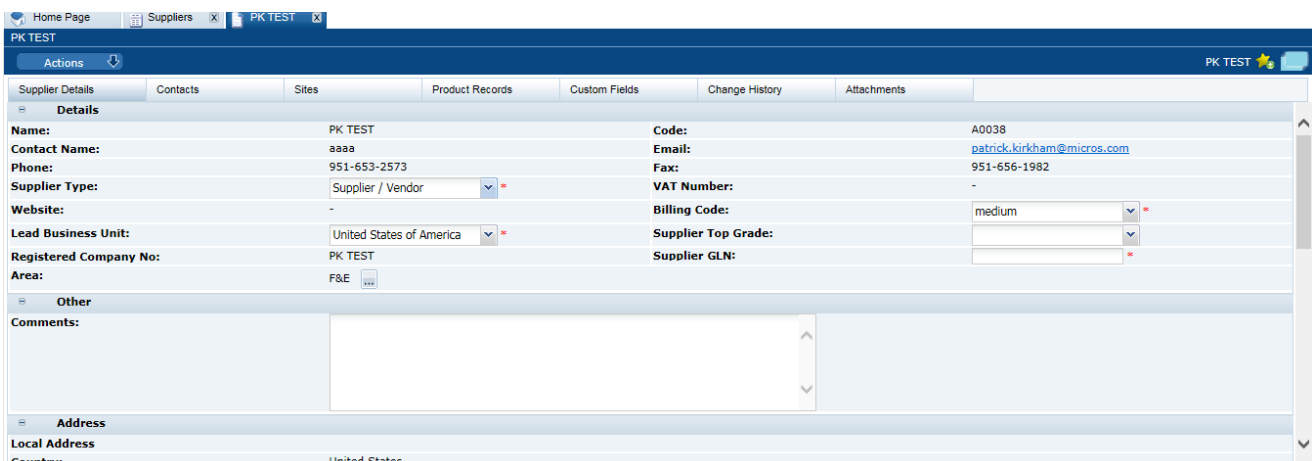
Home Page Suppliers X PK TEST X

PK TEST

Actions

PK TEST

Supplier Details | Contacts | Sites | Product Records | Custom Fields | Change History | Attachments

Details

Name: PK TEST
Code: A0038
Contact Name: aaaa
Email: patrick.kirkham@micros.com
Phone: 951-653-2573
Fax: 951-656-1982
Supplier Type: Supplier / Vendor *
VAT Number: -
Website: -
Billing Code: medium *
Lead Business Unit: United States of America *
Supplier Top Grade:
Registered Company No: PK TEST
Supplier GLN: *
Area: F&E ...

Other

Comments:

Address

Local Address

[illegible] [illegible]